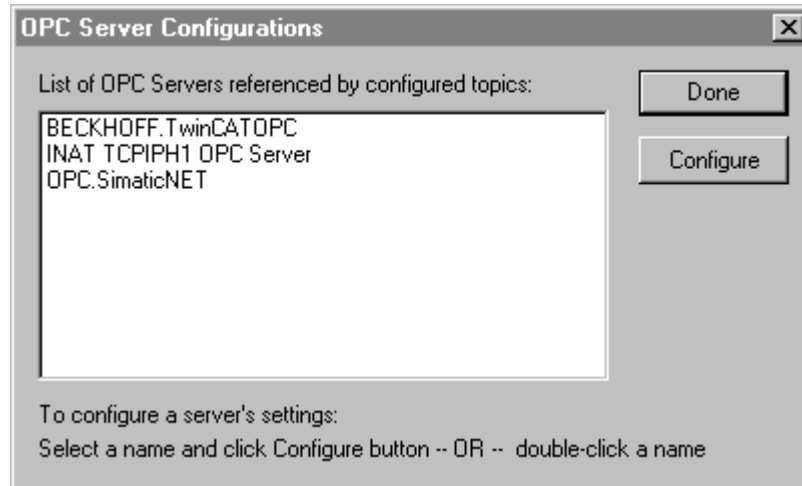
OPC Server Configurations

List of OPC Servers referenced by configured topics:

Done

Configure

BECKHOFF.TwinCATOPC
INAT TCPIPH1 OPC Server
OPC.SimaticNET

To configure a server's settings:
Select a name and click Configure button -- OR -- double-click a name